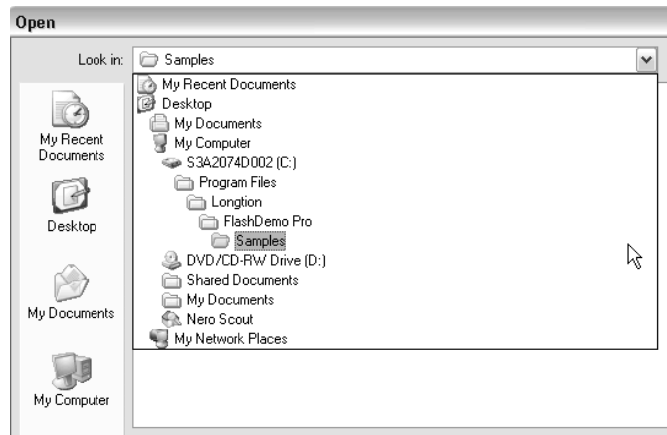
Open

Look in: Samples

My Recent Documents
Desktop
My Documents
My Computer
S3A2074D002 (C:)
Program Files
Longtion
FlashDemo Pro
Samples
DVD/CD-RW Drive (D:)
Shared Documents
My Documents
Nero Scout
My Network Places

My Recent Documents
Desktop
My Documents
My Computer